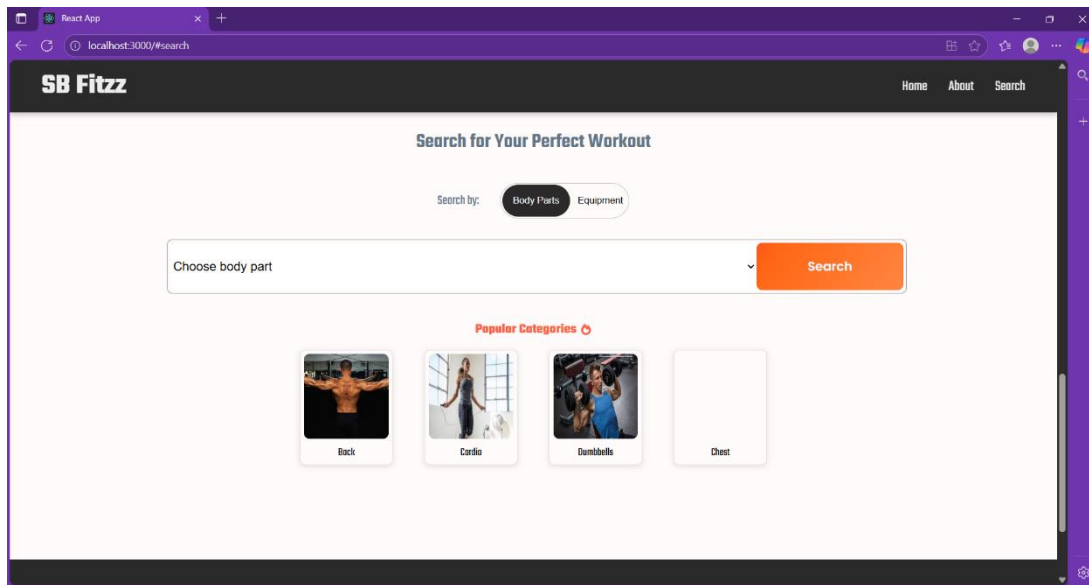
React App
localhost:3000/#search

SB Fitzz
Home About Search

Search for Your Perfect Workout

Search by: Body Parts Equipment

Choose body part
Search

Popular Categories

Back
Cardio
Dumbbells
Chest